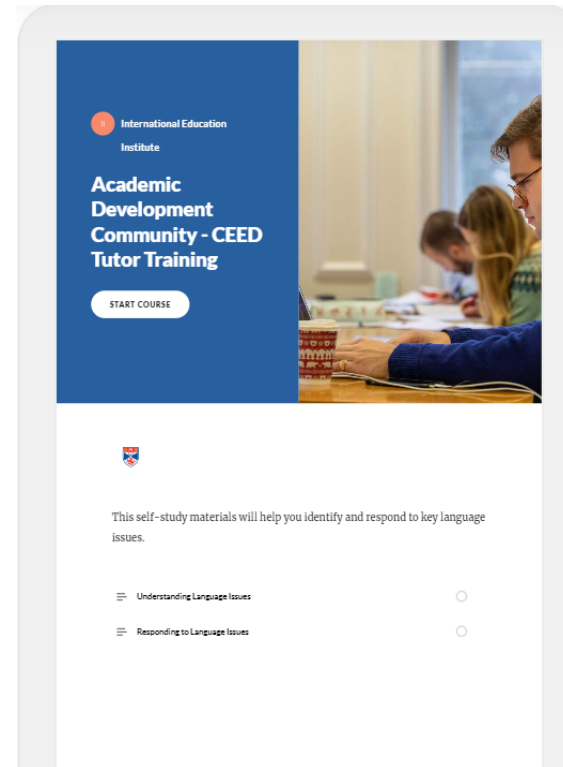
II International Education Institute

Academic Development Community - CEED Tutor Training

START COURSE

This self-study materials will help you identify and respond to key language issues.

Understanding Language Issues

Responding to Language Issues